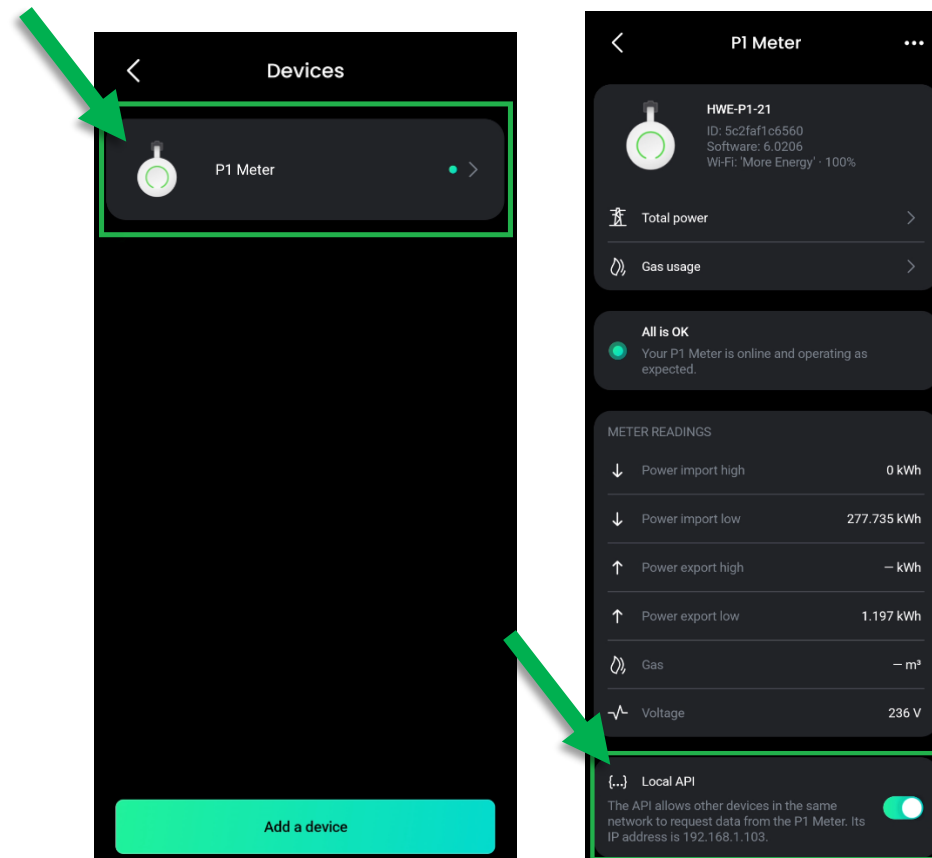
Devices

P1 Meter

Add a device

P1 Meter

HWE-P1-21
ID: 5c2faf1c6560
Software: 6.0206
Wi-Fi: 'More Energy' · 100%

Total power

Gas usage

All is OK
Your P1 Meter is online and operating as expected.

METER READINGS

| Power import high | 0 kWh |
|---|---|
| Power import low | 277.735 kWh |
| Power export high | – kWh |
| Power export low | 1.197 kWh |
| Gas | – m³ |
| Voltage | 236 V |

{...} Local API
The API allows other devices in the same network to request data from the P1 Meter. Its IP address is 192.168.1.103.